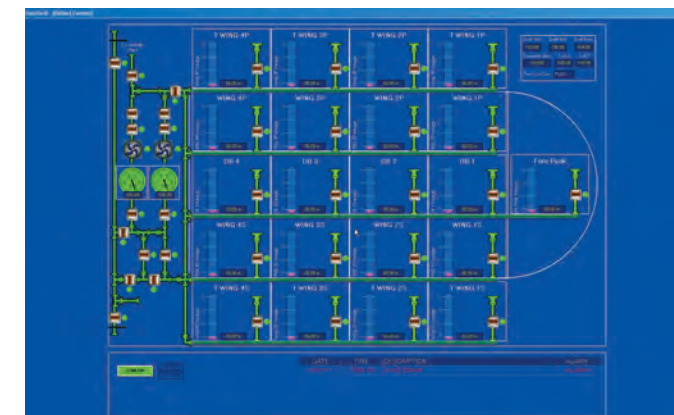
T WING 4P

T WING 3P

T WING 2P

T WING 1P

WING 4P

WING 3P

WING 2P

WING 1P

DB 4

DB 3

DB 2

DB 1

Fore Peak

WING 4S

WING 3S

WING 2S

WING 1S

T WING 4S

T WING 3S

T WING 2S

T WING 1S

DATE

TIME

DESCRIPTION

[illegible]